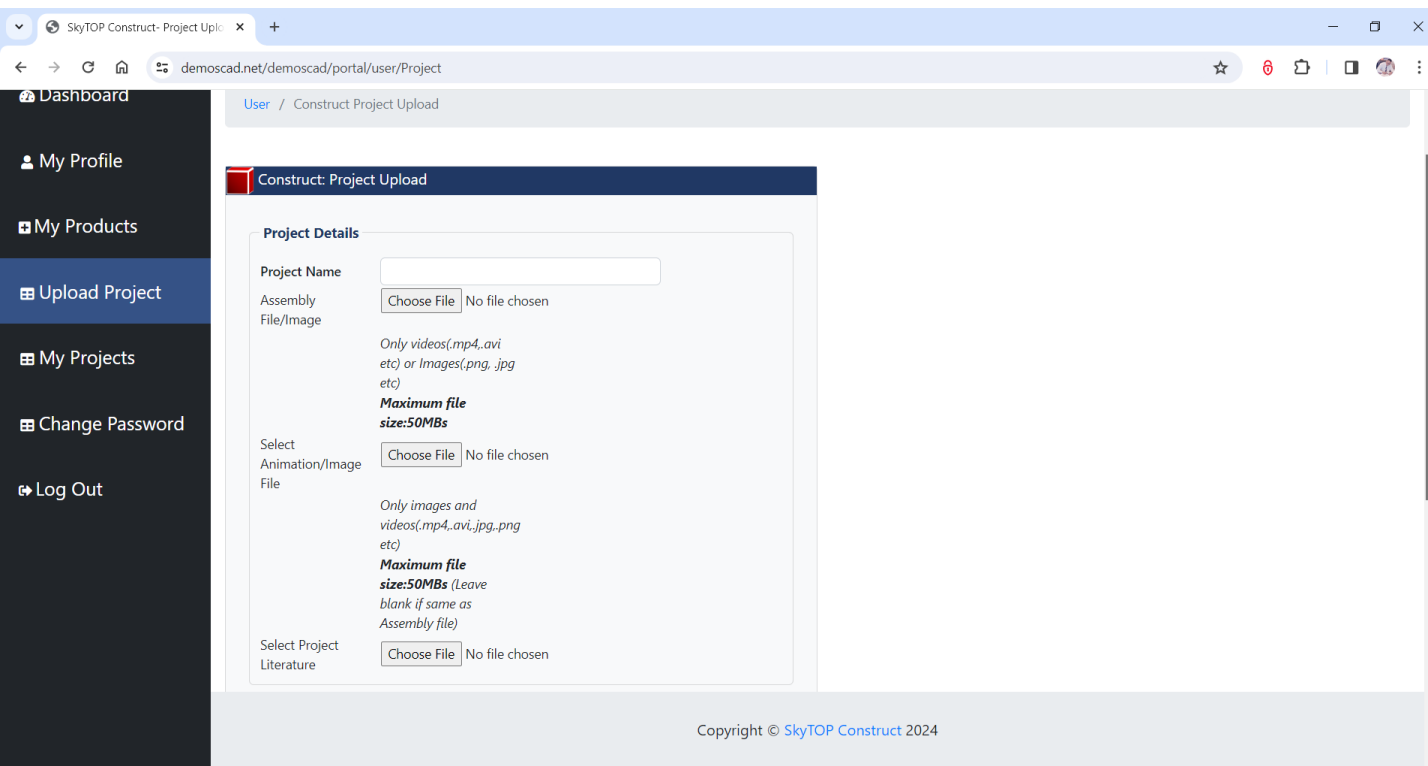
SkyTOP Construct- Project Uplo

demoscad.net/demoscad/portal/user/Project

Dashboard

My Profile

My Products

Upload Project

My Projects

Change Password

Log Out

User / Construct Project Upload

Construct: Project Upload

Project Details

Project Name

Assembly File/Image

Choose File No file chosen

*Only videos(.mp4,.avi etc) or Images(.png, .jpg etc)*
***Maximum file size:50MBs***

Select Animation/Image File

Choose File No file chosen

*Only images and videos(.mp4,.avi,.jpg,.png etc)*
***Maximum file size:50MBs*** *(Leave blank if same as Assembly file)*

Select Project Literature

Choose File No file chosen

Copyright © SkyTOP Construct 2024